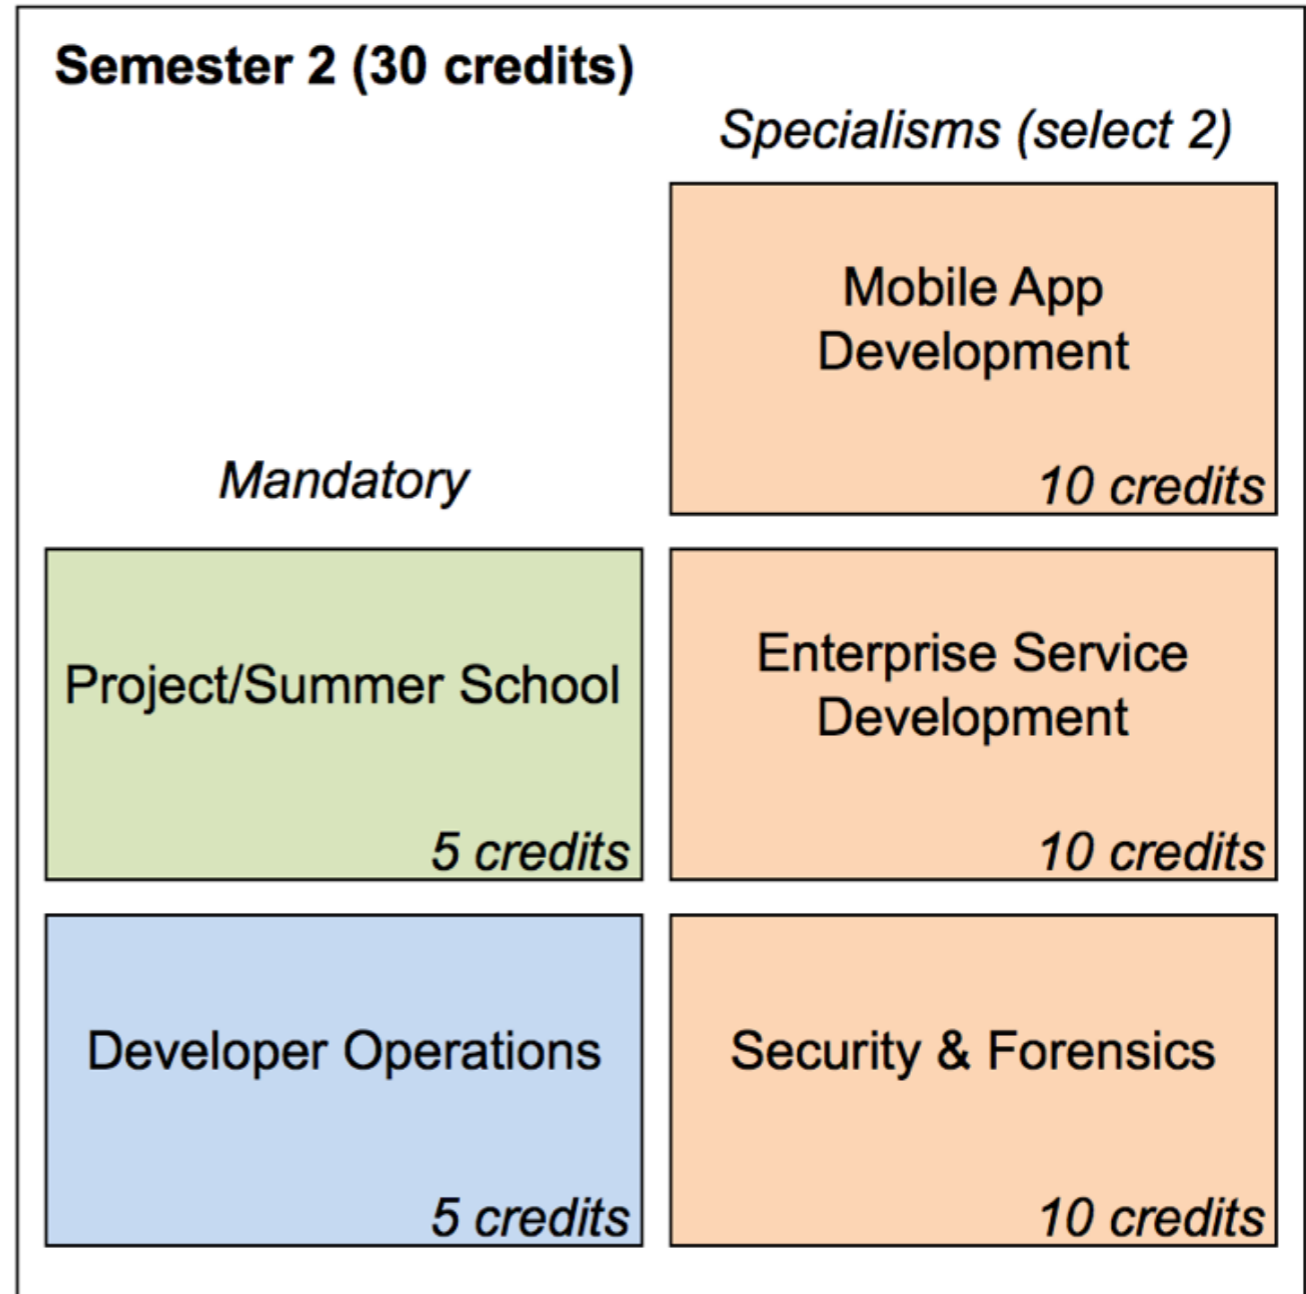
Semester 2 (30 credits)

Specialisms (select 2)

Mobile App Development

10 credits

Mandatory

Project/Summer School

5 credits

Enterprise Service Development

10 credits

Developer Operations

5 credits

Security & Forensics

10 credits